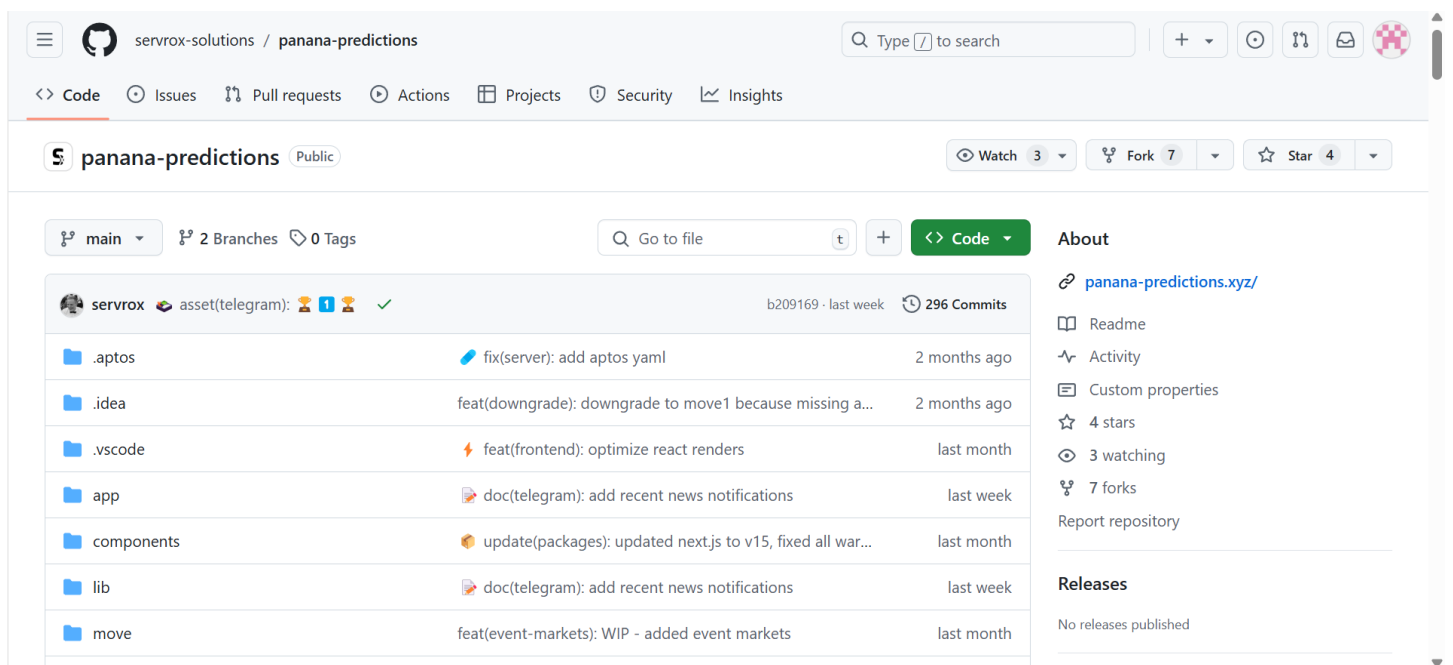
servrox-solutions / panana-predictions

Type / to search

Code Issues Pull requests Actions Projects Security Insights

panana-predictions Public

Watch 3 Fork 7 Star 4

main 2 Branches 0 Tags Go to file t + Code

servrox asset(telegram): 🏆 1 🏆 ✓ b209169 · last week 296 Commits

| | | |
|---|---|---|
| .aptos | fix(server): add aptos yaml | 2 months ago |
| .idea | feat(downgrade): downgrade to move1 because missing a... | 2 months ago |
| .vscode | feat(frontend): optimize react renders | last month |
| app | doc(telegram): add recent news notifications | last week |
| components | update(packages): updated next.js to v15, fixed all war... | last month |
| lib | doc(telegram): add recent news notifications | last week |
| move | feat(event-markets): WIP - added event markets | last month |

About

panana-predictions.xyz/

Readme
Activity
Custom properties
4 stars
3 watching
7 forks
Report repository

Releases

No releases published